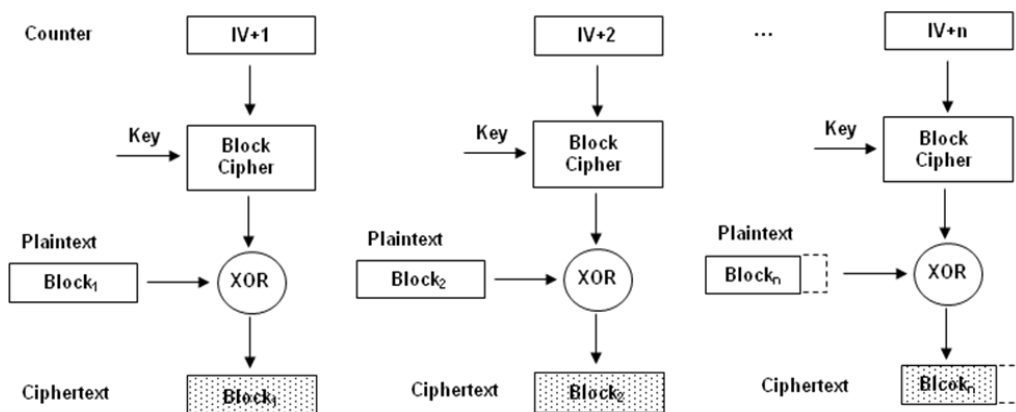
Counter

IV+1

Key

Block Cipher

Plaintext

$\text{Block}_1$

XOR

Ciphertext

$\text{Block}_1$

IV+2

Key

Block Cipher

Plaintext

$\text{Block}_2$

XOR

Ciphertext

$\text{Block}_2$

...

IV+n

Key

Block Cipher

Plaintext

$\text{Block}_n$

XOR

Ciphertext

$\text{Blcok}_n$